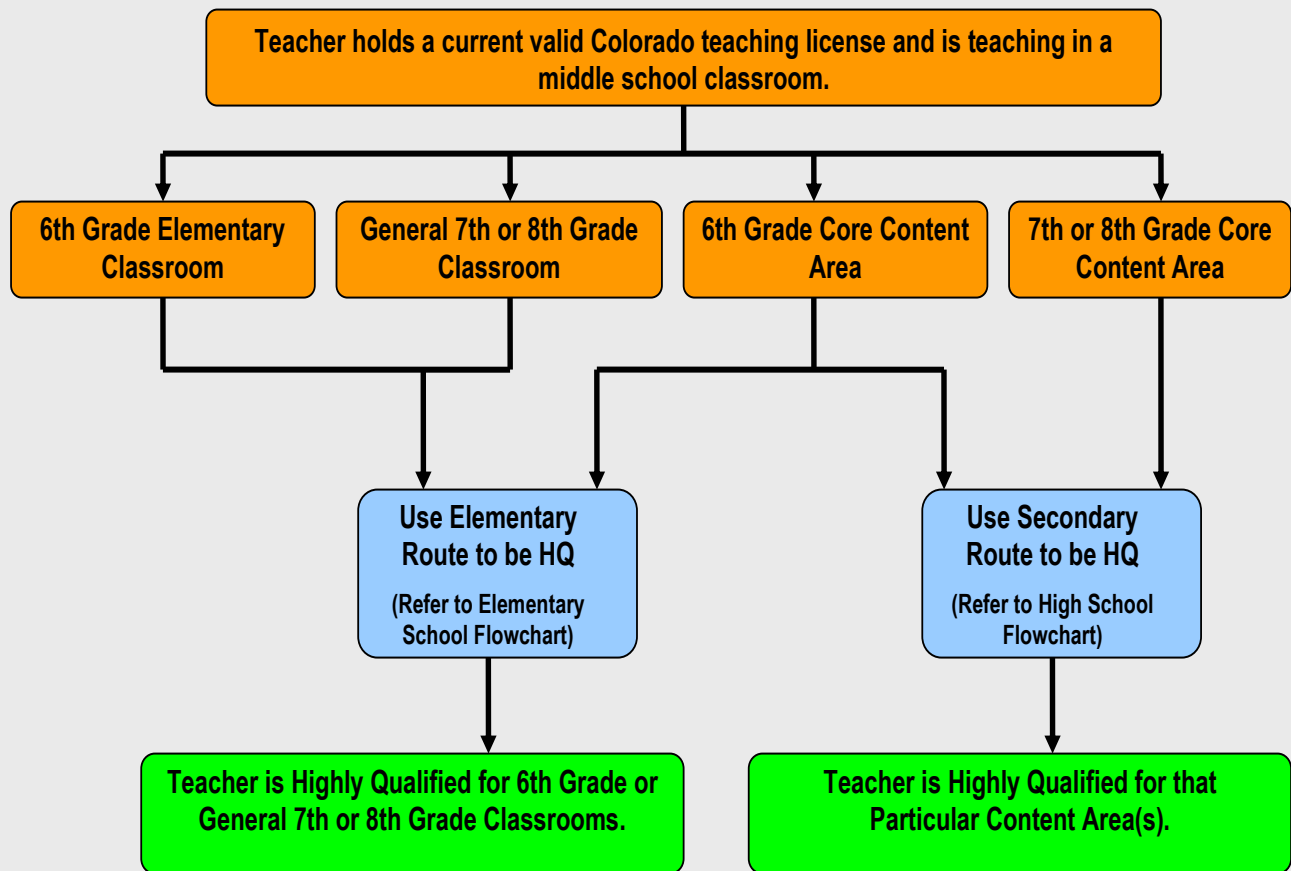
Teacher holds a current valid Colorado teaching license and is teaching in a middle school classroom.

6th Grade Elementary Classroom

General 7th or 8th Grade Classroom

6th Grade Core Content Area

7th or 8th Grade Core Content Area

Use Elementary Route to be HQ

(Refer to Elementary School Flowchart)

Use Secondary Route to be HQ

(Refer to High School Flowchart)

Teacher is Highly Qualified for 6th Grade or General 7th or 8th Grade Classrooms.

Teacher is Highly Qualified for that Particular Content Area(s).